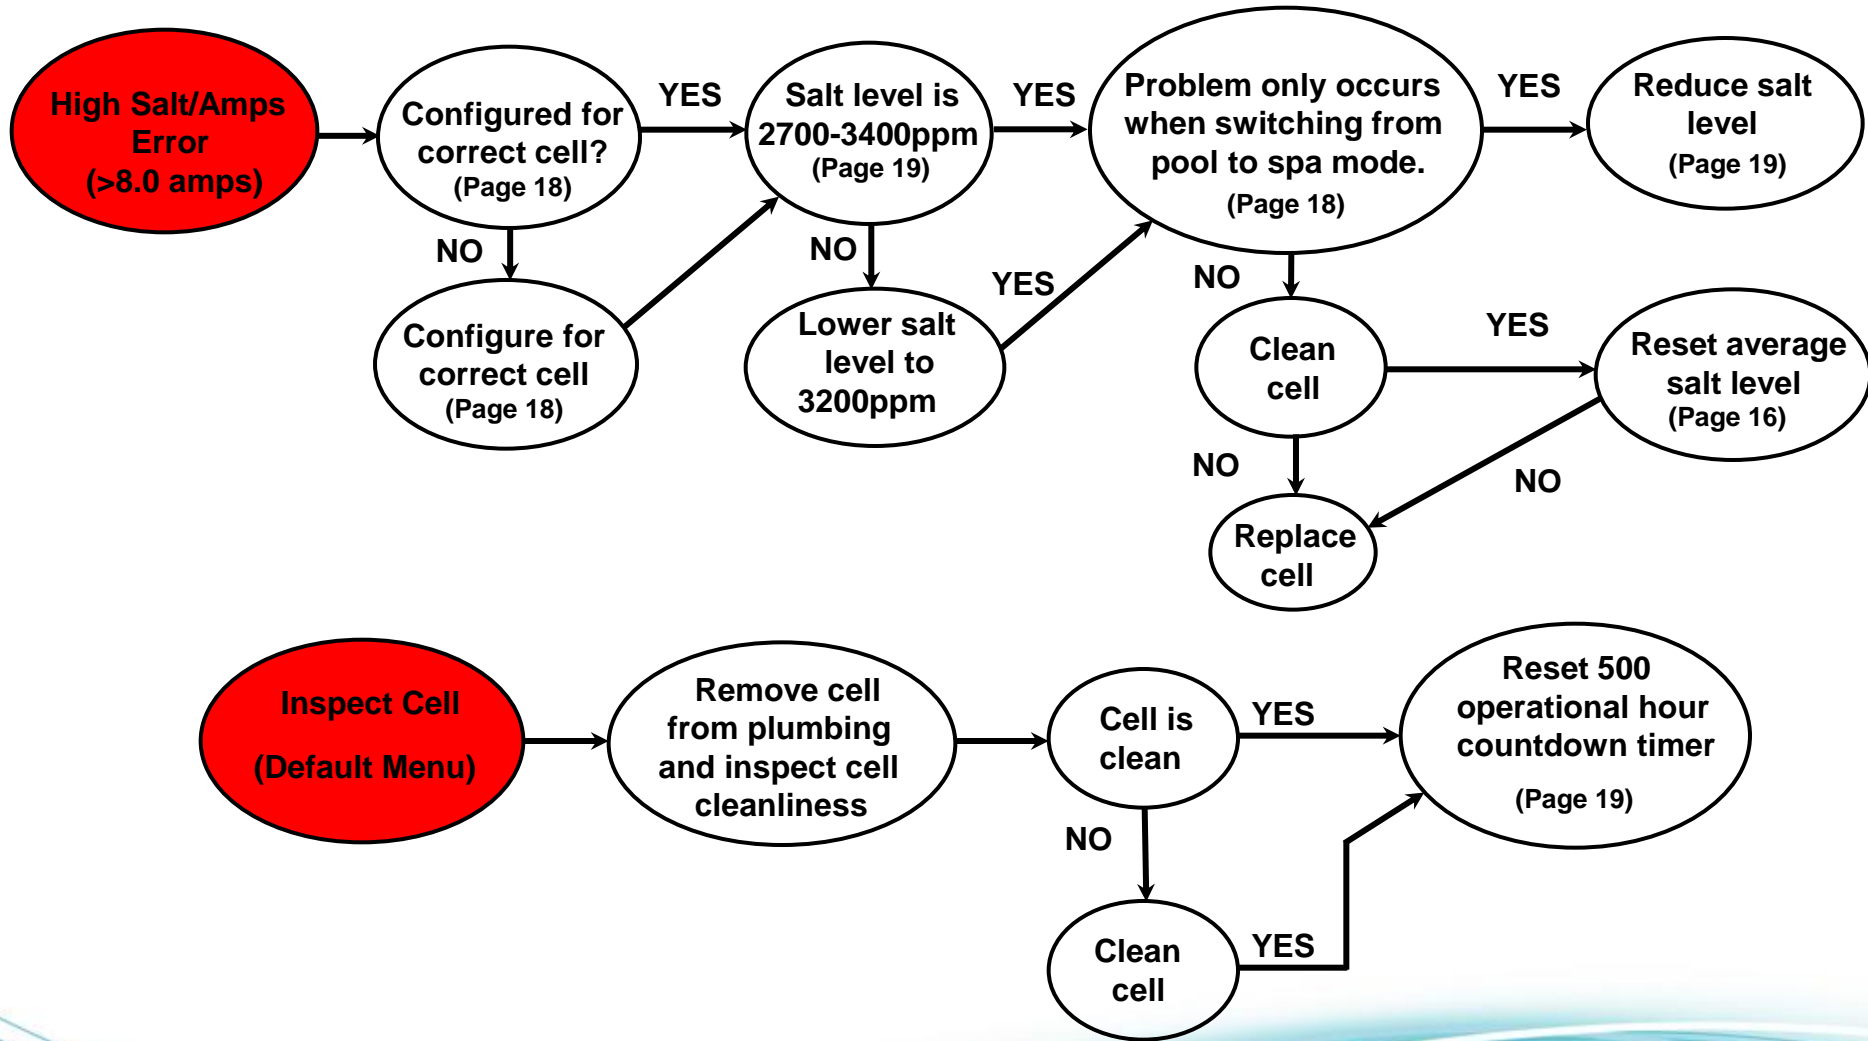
High Salt/Amps Error (>8.0 amps)

Configured for correct cell? (Page 18)

YES

Salt level is 2700-3400ppm (Page 19)

YES

Problem only occurs when switching from pool to spa mode. (Page 18)

YES

Reduce salt level (Page 19)

NO

Configure for correct cell (Page 18)

NO

Lower salt level to 3200ppm

YES

NO

Clean cell

YES

Reset average salt level (Page 16)

NO

NO

Replace cell

Inspect Cell

(Default Menu)

Remove cell from plumbing and inspect cell cleanliness

Cell is clean

YES

Reset 500 operational hour countdown timer

(Page 19)

NO

Clean cell

YES